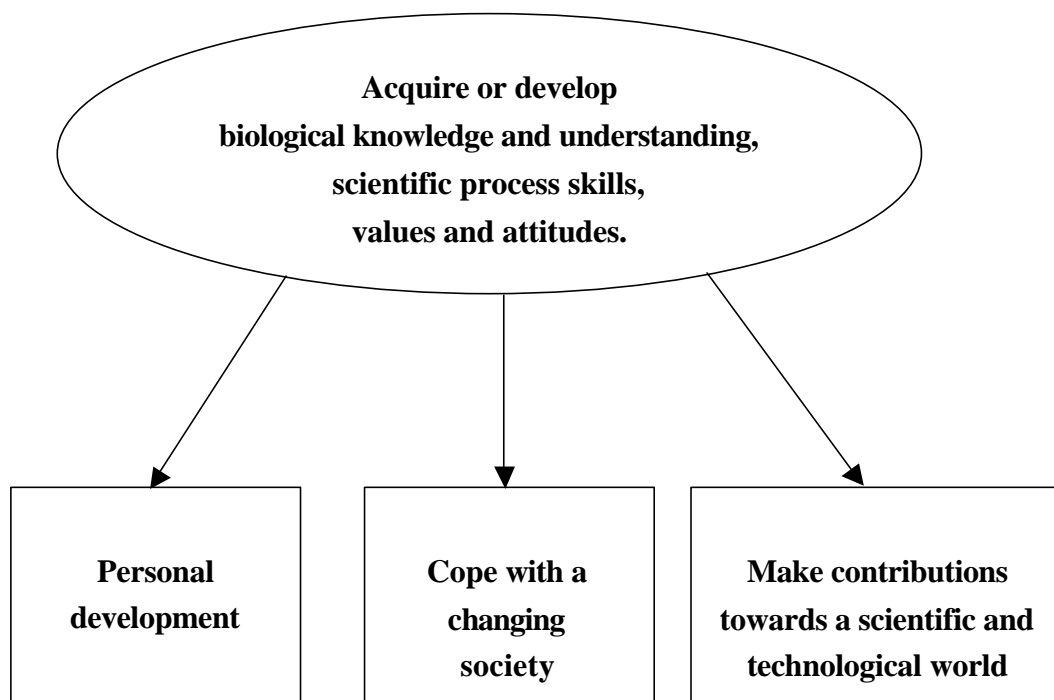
Acquire or develop
biological knowledge and understanding,
scientific process skills,
values and attitudes.

Personal development

Cope with a changing society

Make contributions towards a scientific and technological world